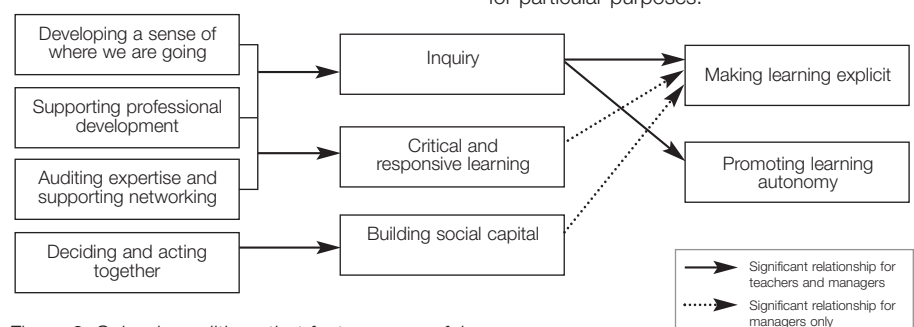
for particular purposes.

Developing a sense of where we are going

Supporting professional development

Auditing expertise and supporting networking

Deciding and acting together

Inquiry

Critical and responsive learning

Building social capital

Making learning explicit

Promoting learning autonomy

Significant relationship for teachers and managers

Significant relationship for managers only

Figure 2: School conditions that foster successful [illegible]